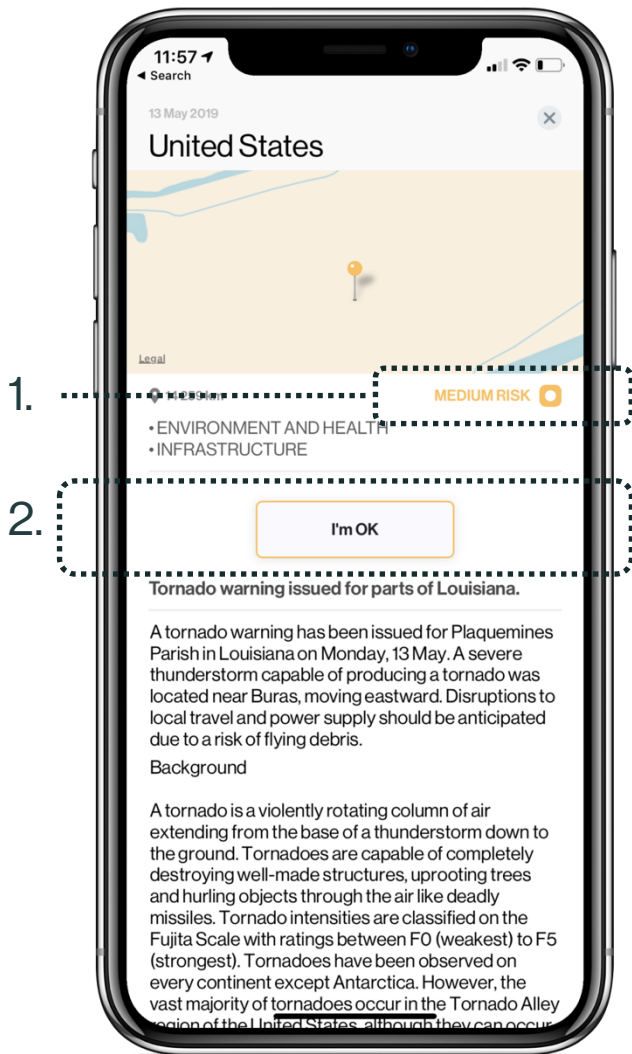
11:57
◂ Search

13 May 2019

United States

Legal

1.

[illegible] km

MEDIUM RISK

• ENVIRONMENT AND HEALTH
• INFRASTRUCTURE

2.

I'm OK

Tornado warning issued for parts of Louisiana.

A tornado warning has been issued for Plaquemines Parish in Louisiana on Monday, 13 May. A severe thunderstorm capable of producing a tornado was located near Buras, moving eastward. Disruptions to local travel and power supply should be anticipated due to a risk of flying debris.

Background

A tornado is a violently rotating column of air extending from the base of a thunderstorm down to the ground. Tornadoes are capable of completely destroying well-made structures, uprooting trees and hurling objects through the air like deadly missiles. Tornado intensities are classified on the Fujita Scale with ratings between F0 (weakest) to F5 (strongest). Tornadoes have been observed on every continent except Antarctica. However, the vast majority of tornadoes occur in the Tornado Alley region of the United States, although they can occur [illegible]